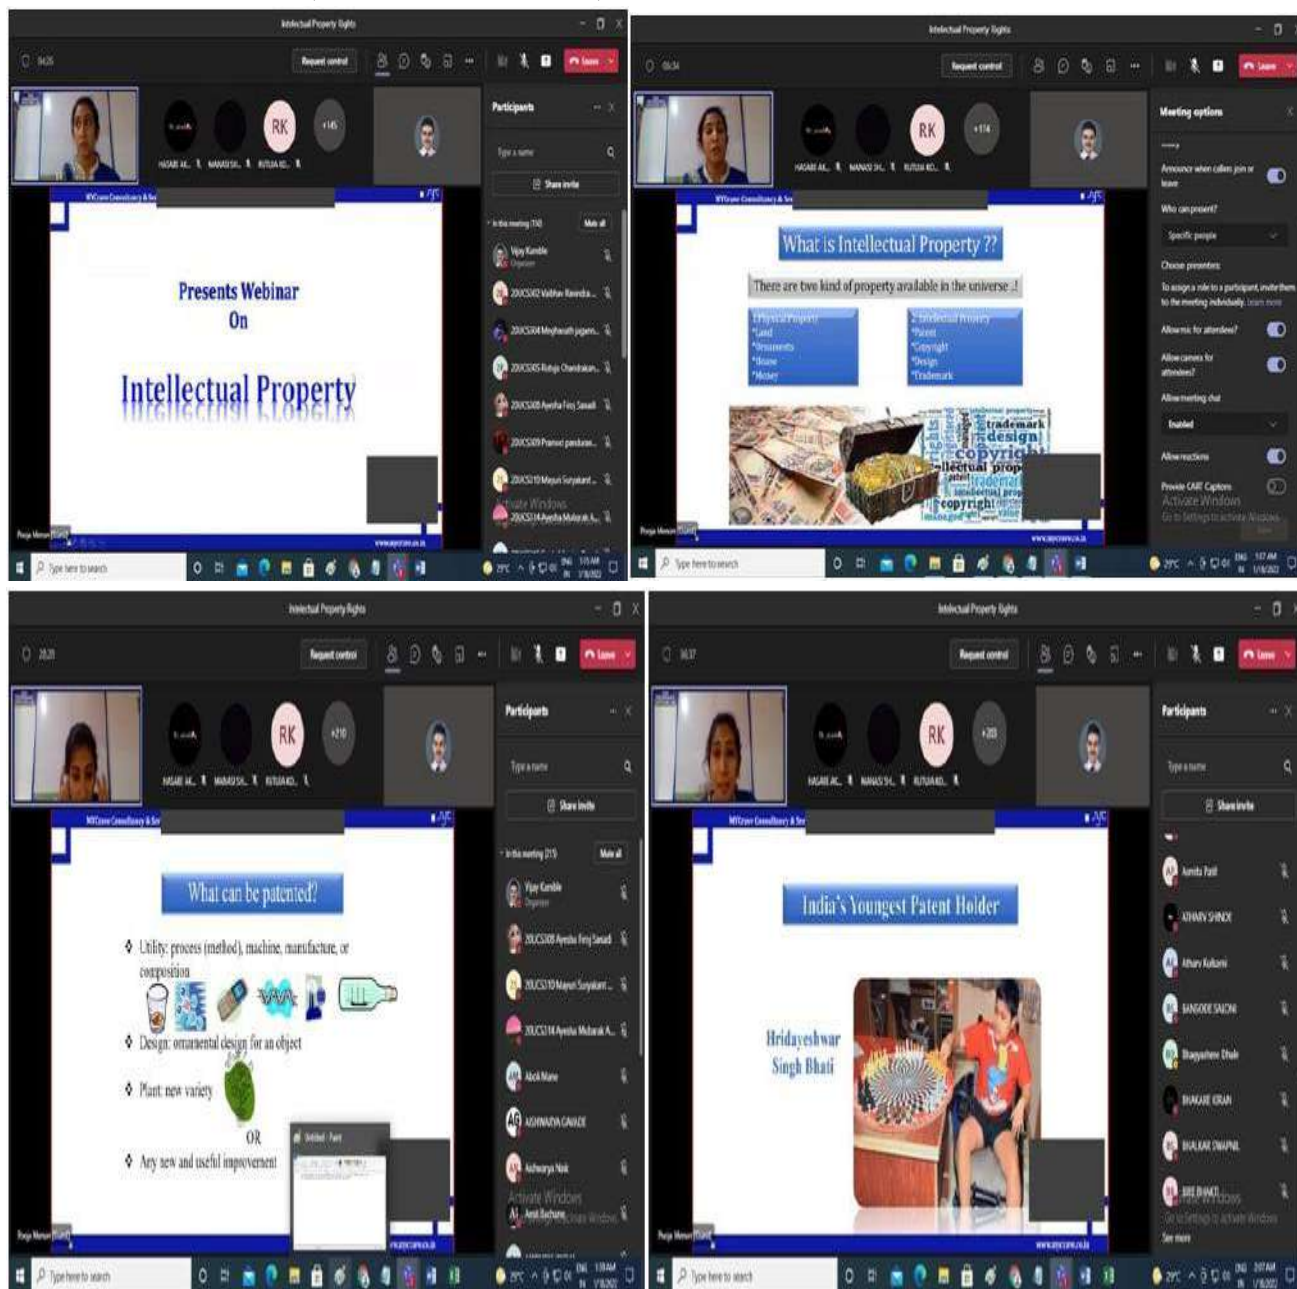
Intellectual Property Rights

Request control

Leave

RK

+145

Participants

Type a name

Share invite

In this meeting (146)

Mute all

Vijay Kamble
Organizer

Presents Webinar
On

Intellectual Property

www.myvcrave.co.in

Activate Windows

Type here to search

Intellectual Property Rights

Request control

Leave

RK

+174

Meeting options

Announce when callers join or leave

Who can present?

Specific people

Choose presenters

Allow mic for attendees?

Allow camera for attendees?

Allow meeting chat

Enabled

Allow reactions

Provide CART Captions

Activate Windows
Go to Settings to activate Windows.

What is Intellectual Property ??

There are two kind of property available in the universe .!

1.Physical Property
*Land
*Ornaments
*Home
*Money

2. Intellectual Property
*Patent
*Copyright
*Design
*Trademark

trademark
design
copyright
intellectual property
copyright

www.myvcrave.co.in

Type here to search

Intellectual Property Rights

Request control

Leave

RK

+210

Participants

Type a name

Share invite

In this meeting (215)

Mute all

Vijay Kamble
Organizer

What can be patented?

Utility: process (method), machine, manufacture, or composition

Design: ornamental design for an object

Plant: new variety

OR

Any new and useful improvement

Activate Windows

www.myvcrave.co.in

Type here to search

Intellectual Property Rights

Request control

Leave

RK

+203

Participants

Type a name

Share invite

India's Youngest Patent Holder

Hridayeshwar Singh Bhati

Activate Windows
Go to Settings to activate Windows.

See more

www.myvcrave.co.in

Type here to search